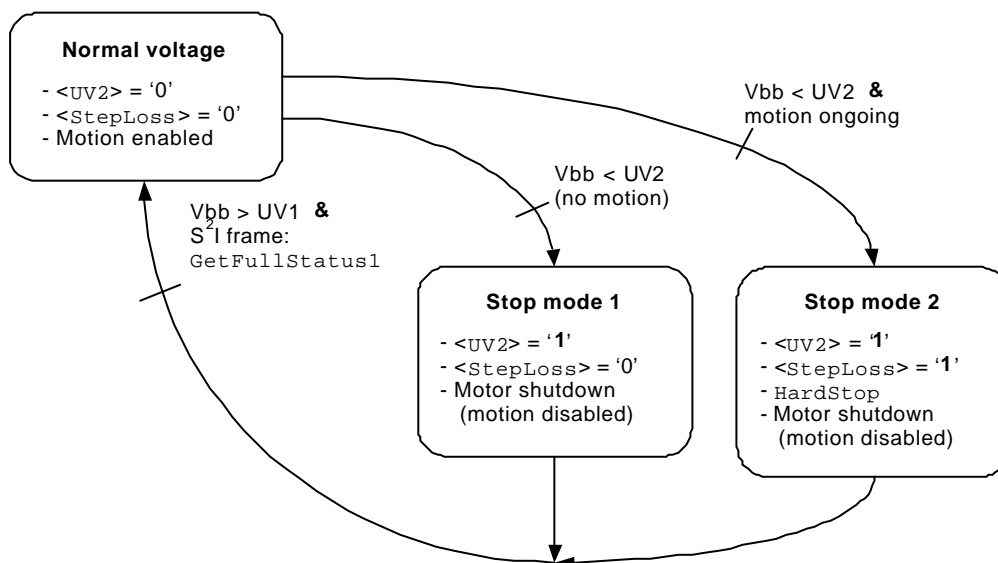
Normal voltage

- <UV2> = '0'
- <StepLoss> = '0'
- Motion enabled

Vbb < UV2 &
motion ongoing

Vbb < UV2
(no motion)

Vbb > UV1 &
$S^2$I frame:
GetFullStatus1

Stop mode 1

- <UV2> = '1'
- <StepLoss> = '0'
- Motor shutdown
(motion disabled)

Stop mode 2

- <UV2> = '1'
- <StepLoss> = '1'
- HardStop
- Motor shutdown
(motion disabled)